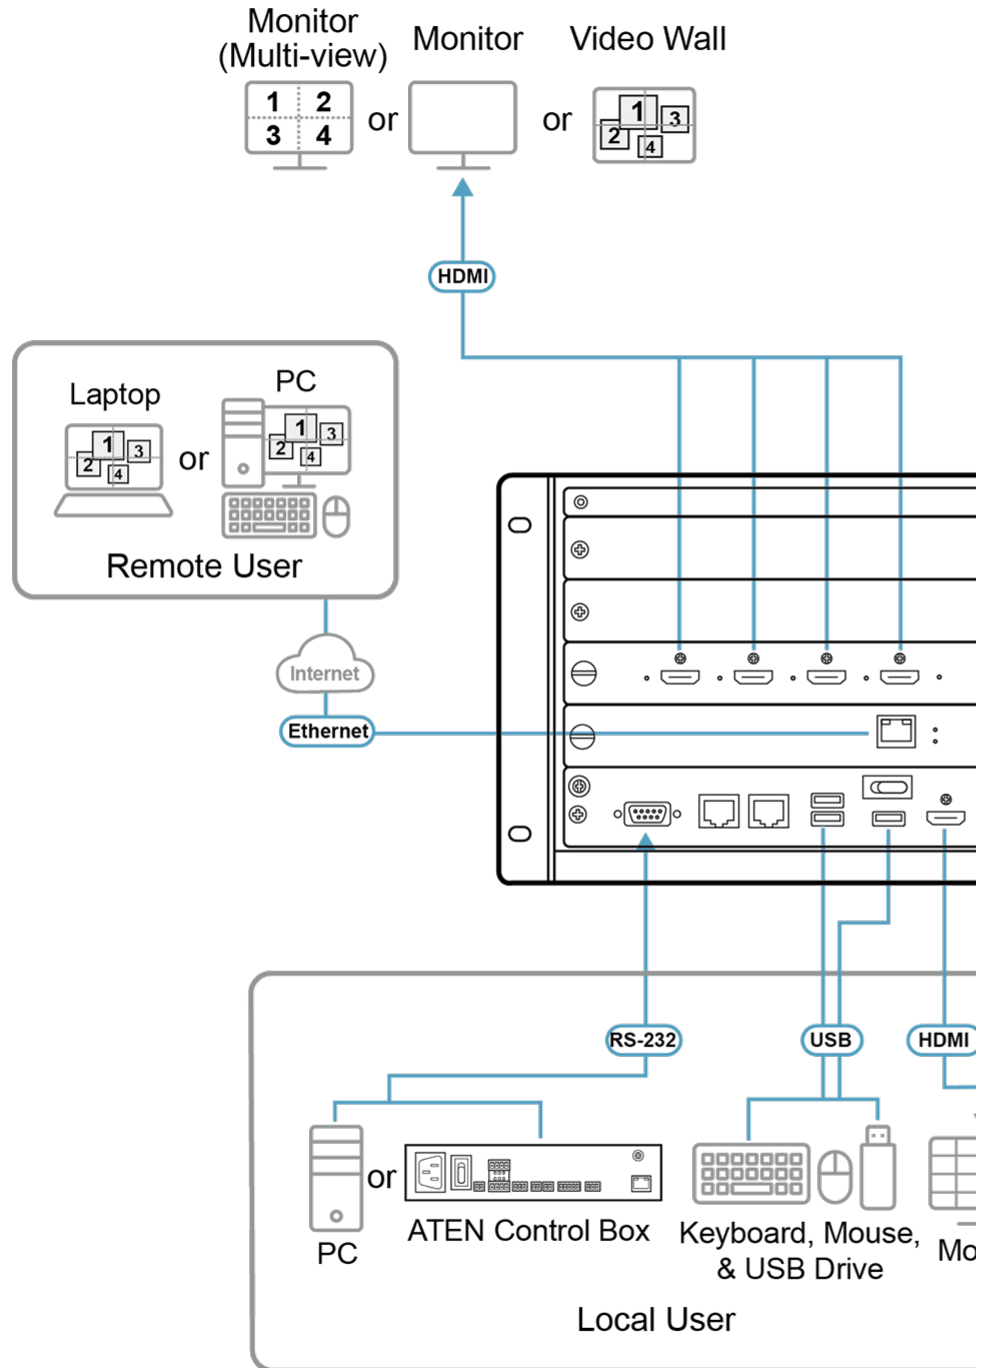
Monitor (Multi-view)

Monitor

Video Wall

1 2 3 4

or

or

1 2 3 4

HDMI

Laptop

PC

1 2 3 4

or

1 2 3 4

Remote User

Internet

Ethernet

RS-232

USB

HDMI

PC

or

ATEN Control Box

Keyboard, Mouse, & USB Drive

Mo

Local User